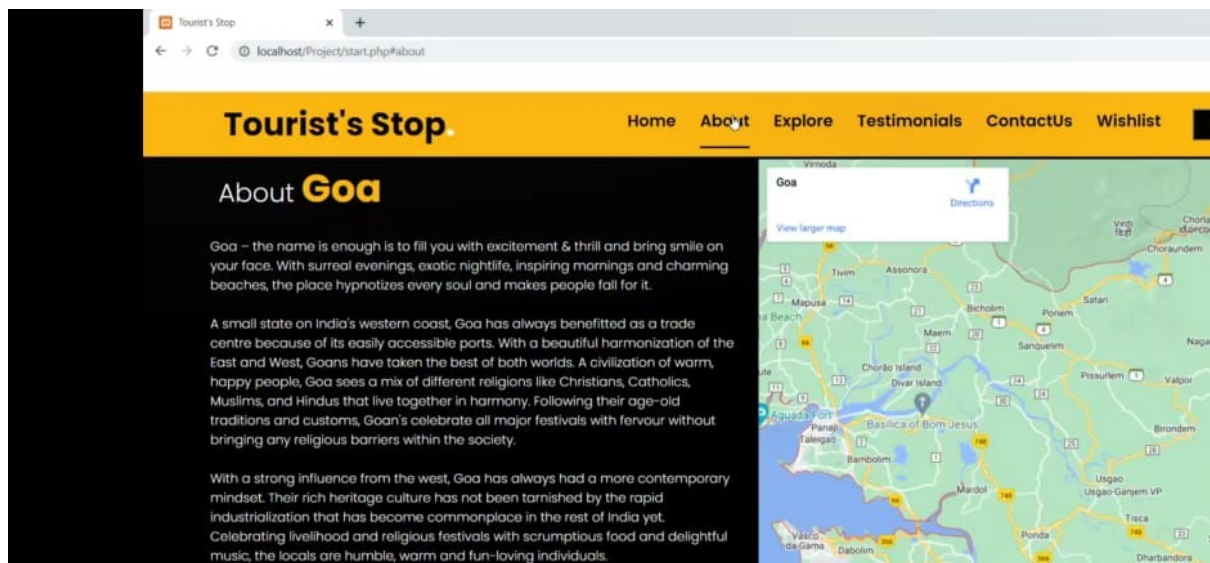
Tourist's Stop

localhost/Project/start.php#about

Tourist's Stop.

Home About Explore Testimonials ContactUs Wishlist

About Goa

Goa – the name is enough is to fill you with excitement & thrill and bring smile on your face. With surreal evenings, exotic nightlife, inspiring mornings and charming beaches, the place hypnotizes every soul and makes people fall for it.

A small state on India's western coast, Goa has always benefitted as a trade centre because of its easily accessible ports. With a beautiful harmonization of the East and West, Goans have taken the best of both worlds. A civilization of warm, happy people, Goa sees a mix of different religions like Christians, Catholics, Muslims, and Hindus that live together in harmony. Following their age-old traditions and customs, Goan's celebrate all major festivals with fervour without bringing any religious barriers within the society.

With a strong influence from the west, Goa has always had a more contemporary mindset. Their rich heritage culture has not been tarnished by the rapid industrialization that has become commonplace in the rest of India yet. Celebrating livelihood and religious festivals with scrumptious food and delightful music, the locals are humble, warm and fun-loving individuals.

Goa
Directions
View larger map

Vimoda Virdi Chorla Choraundem Tivim Assonora Mapusa Bicholim Ponem Satari Maem Sanquelim Naga Chorão Island Divar Island Pissurlem Valpoi Aguada Fort Panaji Taleigao Basilica of Bom Jesus Bambolim Birondem Usgao Usgao-Ganjem VP Mardol Tisca Ponda Vasco da Gama Dabolim Dharbandora